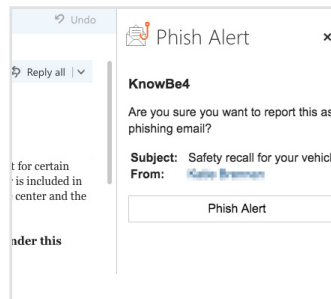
Undo

Reply all | ∨

t for certain
is included in
center and the

nder this

Phish Alert ×

KnowBe4

Are you sure you want to report this as phishing email?

Subject: Safety recall for your vehicl
From: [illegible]

Phish Alert